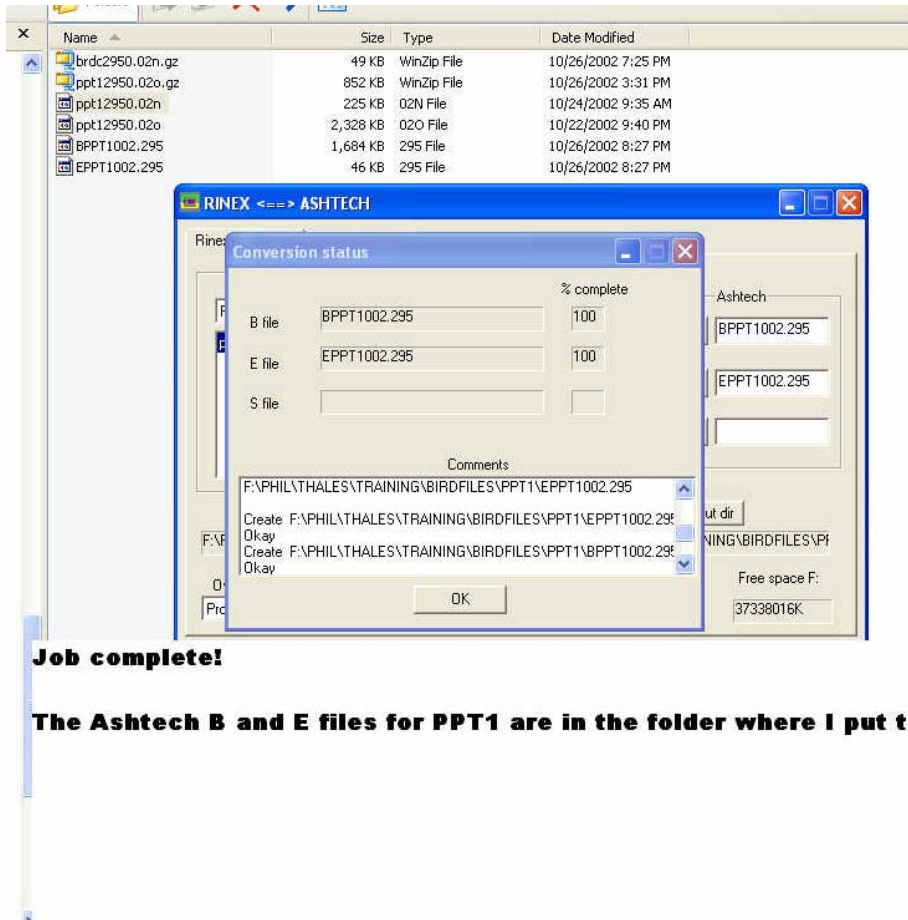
| Name | Size | Type | Date Modified |
|---|---|---|---|
| brdc2950.02n.gz | 49 KB | WinZip File | 10/26/2002 7:25 PM |
| ppt12950.02o.gz | 852 KB | WinZip File | 10/26/2002 3:31 PM |
| ppt12950.02n | 225 KB | 02N File | 10/24/2002 9:35 AM |
| ppt12950.02o | 2,328 KB | 02O File | 10/22/2002 9:40 PM |
| BPPT1002.295 | 1,684 KB | 295 File | 10/26/2002 8:27 PM |
| EPPT1002.295 | 46 KB | 295 File | 10/26/2002 8:27 PM |

RINEX <==> ASHTECH

Rine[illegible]

Ashtech

BPPT1002.295

EPPT1002.295

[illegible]ut dir

F:\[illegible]

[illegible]NING\BIRDFILES\P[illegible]

O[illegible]

Pro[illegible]

Free space F:

37338016K

Conversion status

% complete

B file BPPT1002.295 100

E file EPPT1002.295 100

S file

Comments

F:\PHIL\THALES\TRAINING\BIRDFILES\PPT1\EPPT1002.295

Create F:\PHIL\THALES\TRAINING\BIRDFILES\PPT1\EPPT1002.295
Okay
Create F:\PHIL\THALES\TRAINING\BIRDFILES\PPT1\BPPT1002.295
Okay

OK

Job complete!

The Ashtech B and E files for PPT1 are in the folder where I put t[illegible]